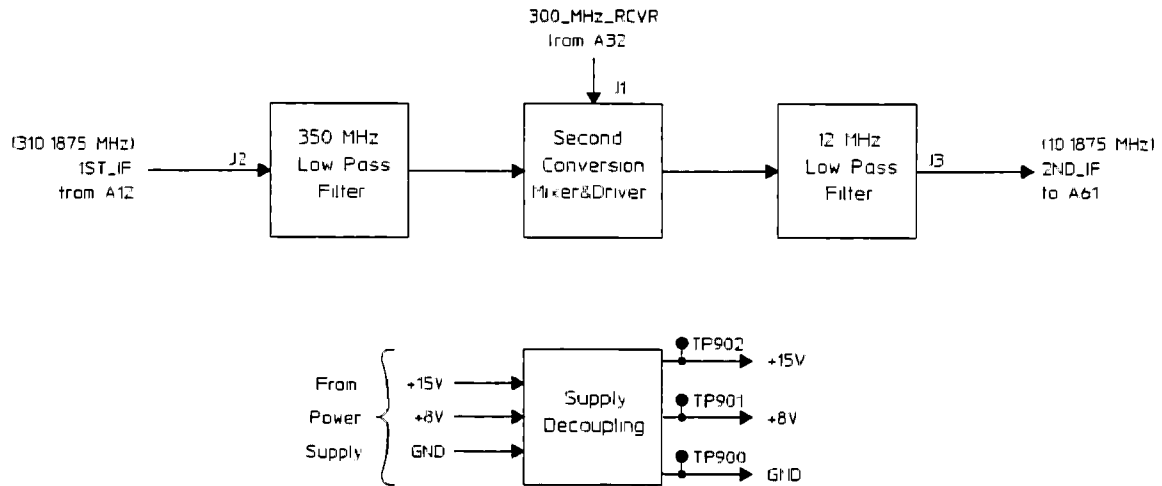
300_MHz_RCVR
from A32

J1

(310 1875 MHz)
1ST_IF
from A12

J2

350 MHz
Low Pass
Filter

Second
Conversion
Mixer&Driver

12 MHz
Low Pass
Filter

J3

(10 1875 MHz)
2ND_IF
to A61

From
Power
Supply

+15V
+8V
GND

Supply
Decoupling

TP902
+15V
TP901
+8V
TP900
GND